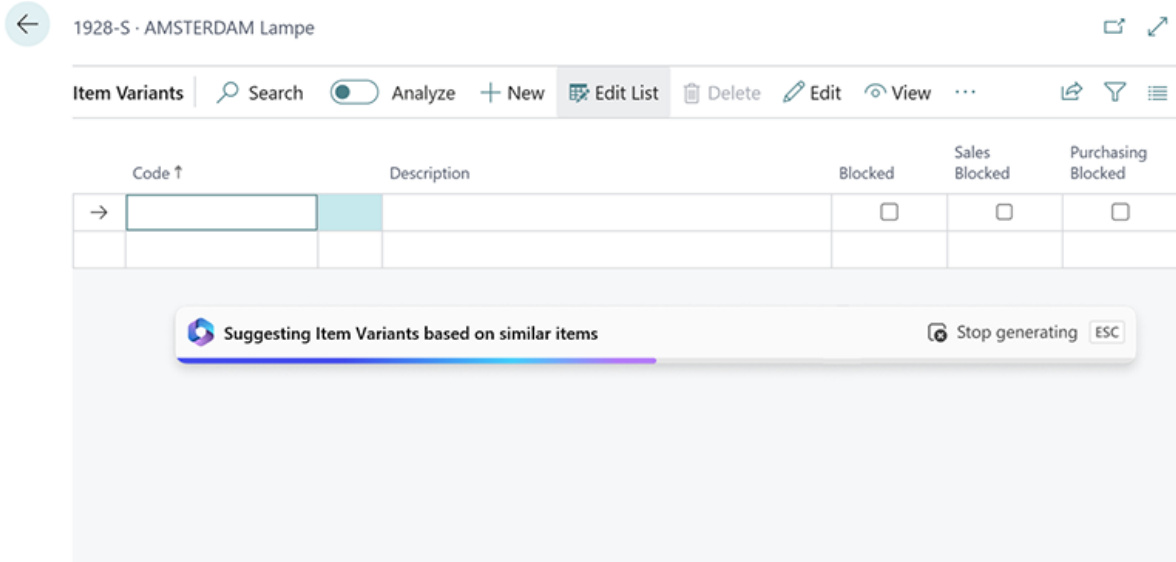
1928-S · AMSTERDAM Lampe

Item Variants | Search | Analyze | + New | Edit List | Delete | Edit | View | ···

| | Code ↑ | | Description | Blocked | Sales Blocked | Purchasing Blocked |
|---|---|---|---|---|---|---|
| → | | | | ☐ | ☐ | ☐ |
| | | | | | | |

Suggesting Item Variants based on similar items

Stop generating ESC